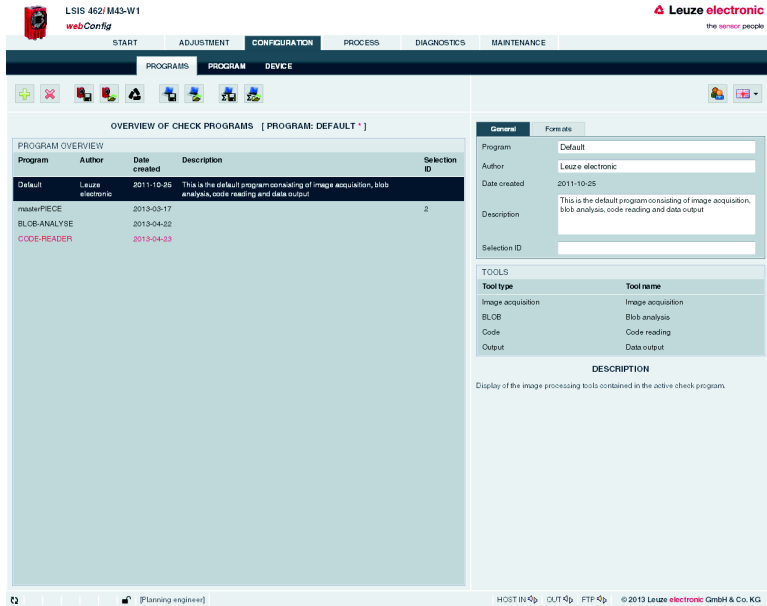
LSIS 462i M43-W1
webConfig

Leuze electronic
the sensor people

START ADJUSTMENT CONFIGURATION PROCESS DIAGNOSTICS MAINTENANCE

PROGRAMS PROGRAM DEVICE

OVERVIEW OF CHECK PROGRAMS [ PROGRAM: DEFAULT * ]

PROGRAM OVERVIEW

| Program | Author | Date created | Description | Selection ID |
|---|---|---|---|---|
| Default | Leuze electronic | 2011-10-25 | This is the default program consisting of image acquisition, blob analysis, code reading and data output | |
| masterPIECE | | 2013-03-17 | | 2 |
| BLOB-ANALYSE | | 2013-04-22 | | |
| CODE-READER | | 2013-04-23 | | |

General Formats

| | |
|---|---|
| Program | Default |
| Author | Leuze electronic |
| Date created | 2011-10-25 |
| Description | This is the default program consisting of image acquisition, blob analysis, code reading and data output |
| Selection ID | |

TOOLS

| Tool type | Tool name |
|---|---|
| Image acquisition | Image acquisition |
| BLOB | Blob analysis |
| Code | Code reading |
| Output | Data output |

DESCRIPTION

Display of the image processing tools contained in the active check program.

[Planning engineer] HOST IN OUT FTP © 2013 Leuze electronic GmbH & Co. KG